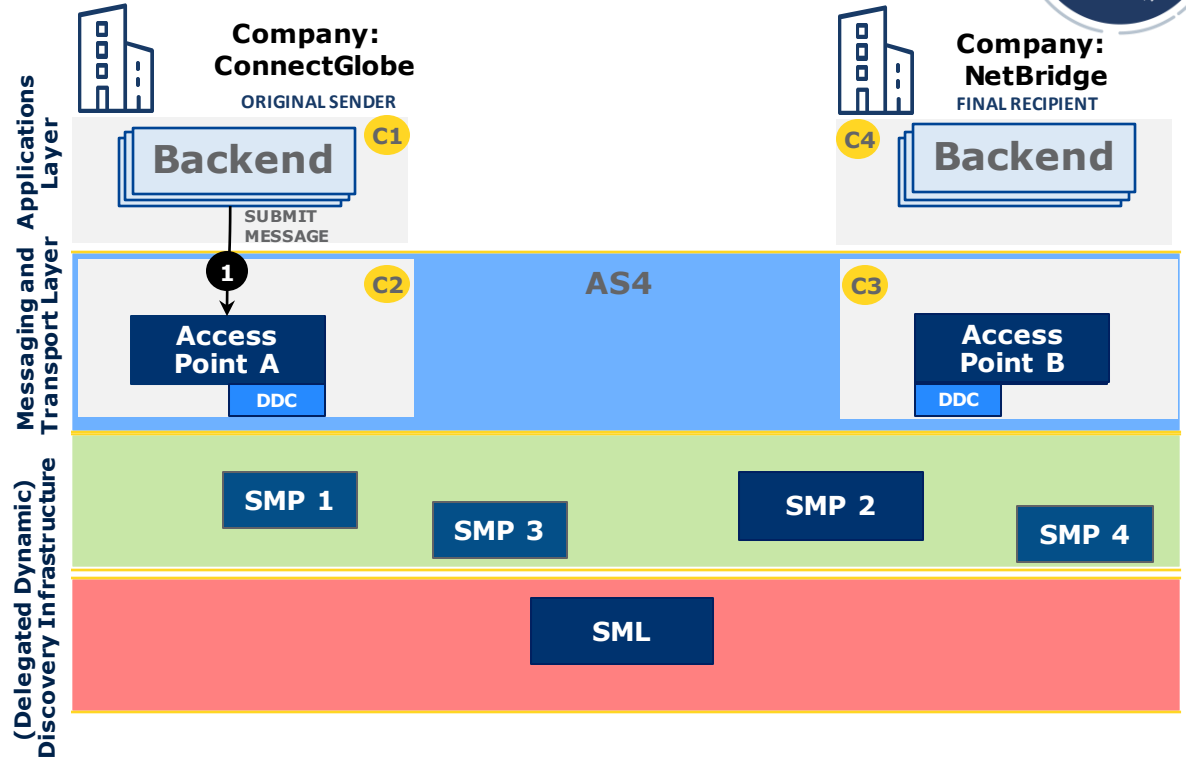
Company: ConnectGlobe
ORIGINAL SENDER

Company: NetBridge
FINAL RECIPIENT

Applications Layer

C1
Backend

C4
Backend

SUBMIT MESSAGE

Messaging and Transport Layer

1

C2
Access Point A
DDC

AS4

C3
Access Point B
DDC

(Delegated Dynamic) Discovery Infrastructure

SMP 1
SMP 3
SMP 2
SMP 4

SML